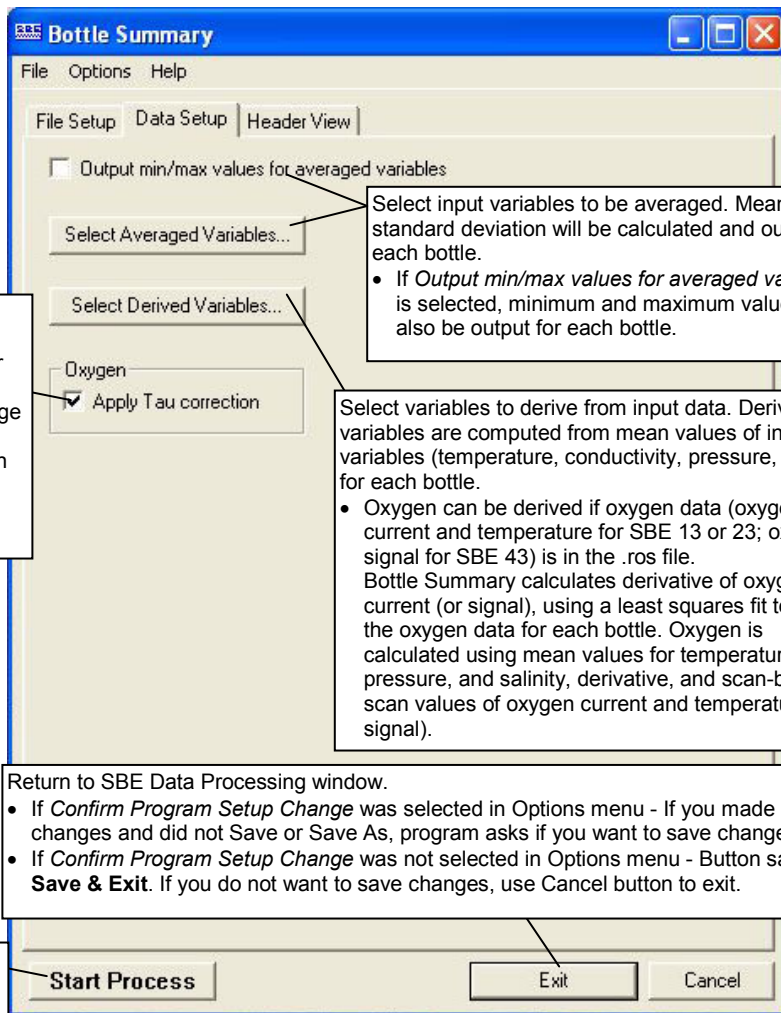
Bottle Summary

File Options Help

File Setup | Data Setup | Header View

Output min/max values for averaged variables

Select Averaged Variables...

Select Derived Variables...

Oxygen
Apply Tau correction

Select input variables to be averaged. Mean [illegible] standard deviation will be calculated and ou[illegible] each bottle.
• If *Output min/max values for averaged va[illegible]* is selected, minimum and maximum valu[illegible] also be output for each bottle.

Select variables to derive from input data. Deriv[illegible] variables are computed from mean values of in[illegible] variables (temperature, conductivity, pressure, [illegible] for each bottle.
• Oxygen can be derived if oxygen data (oxyg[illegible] current and temperature for SBE 13 or 23; o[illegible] signal for SBE 43) is in the .ros file.
Bottle Summary calculates derivative of oxyg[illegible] current (or signal), using a least squares fit t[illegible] the oxygen data for each bottle. Oxygen is calculated using mean values for temperatur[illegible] pressure, and salinity, derivative, and scan-b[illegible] scan values of oxygen current and temperatu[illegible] signal).

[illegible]
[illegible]
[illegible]
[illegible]ge
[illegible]
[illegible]n

Return to SBE Data Processing window.
• If *Confirm Program Setup Change* was selected in Options menu - If you made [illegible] changes and did not Save or Save As, program asks if you want to save change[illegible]
• If *Confirm Program Setup Change* was not selected in Options menu - Button sa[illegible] **Save & Exit**. If you do not want to save changes, use Cancel button to exit.

Start Process

Exit

Cancel